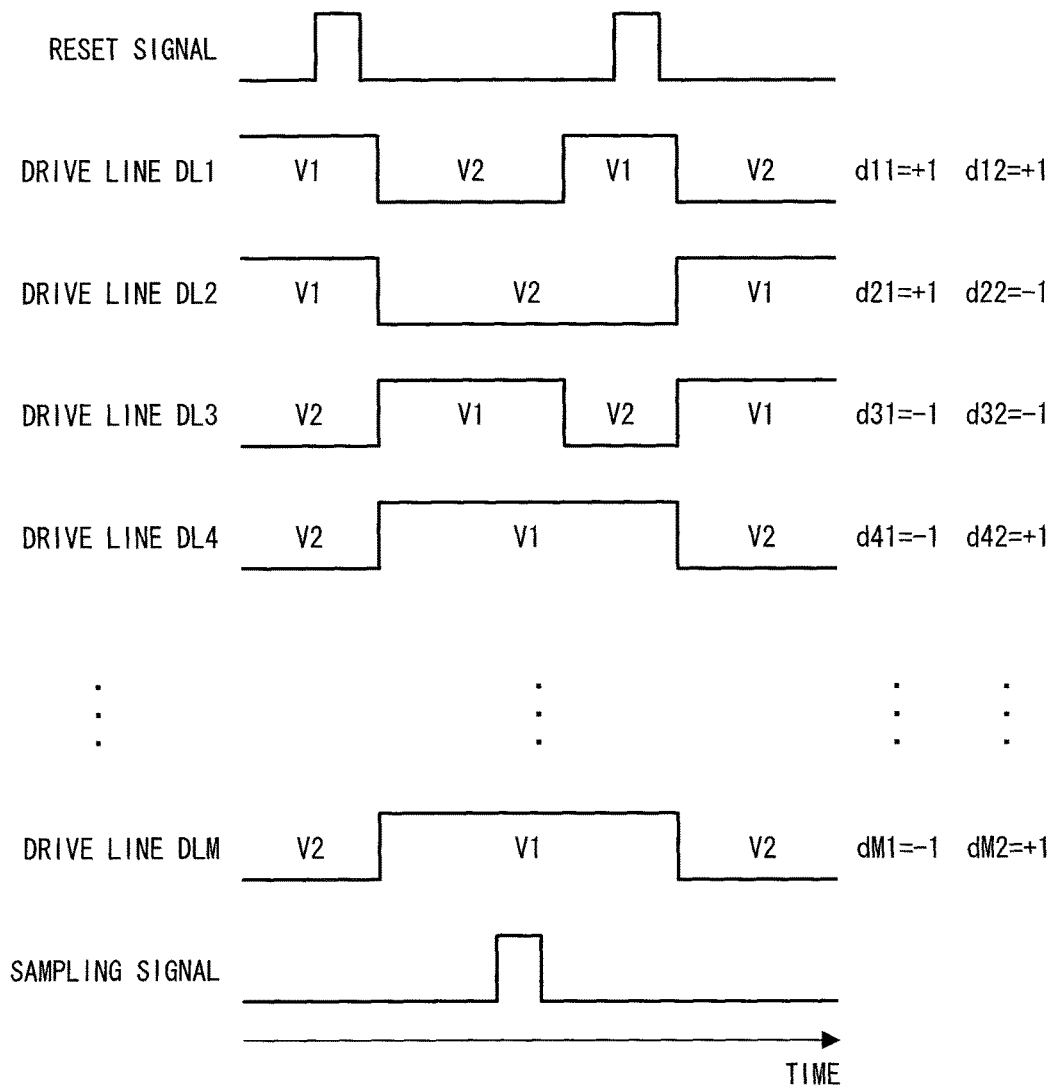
RESET SIGNAL

DRIVE LINE DL1 V1 V2 V1 V2 d11=+1 d12=+1

DRIVE LINE DL2 V1 V2 V1 d21=+1 d22=−1

DRIVE LINE DL3 V2 V1 V2 V1 d31=−1 d32=−1

DRIVE LINE DL4 V2 V1 V2 d41=−1 d42=+1

DRIVE LINE DLM V2 V1 V2 dM1=−1 dM2=+1

SAMPLING SIGNAL

TIME